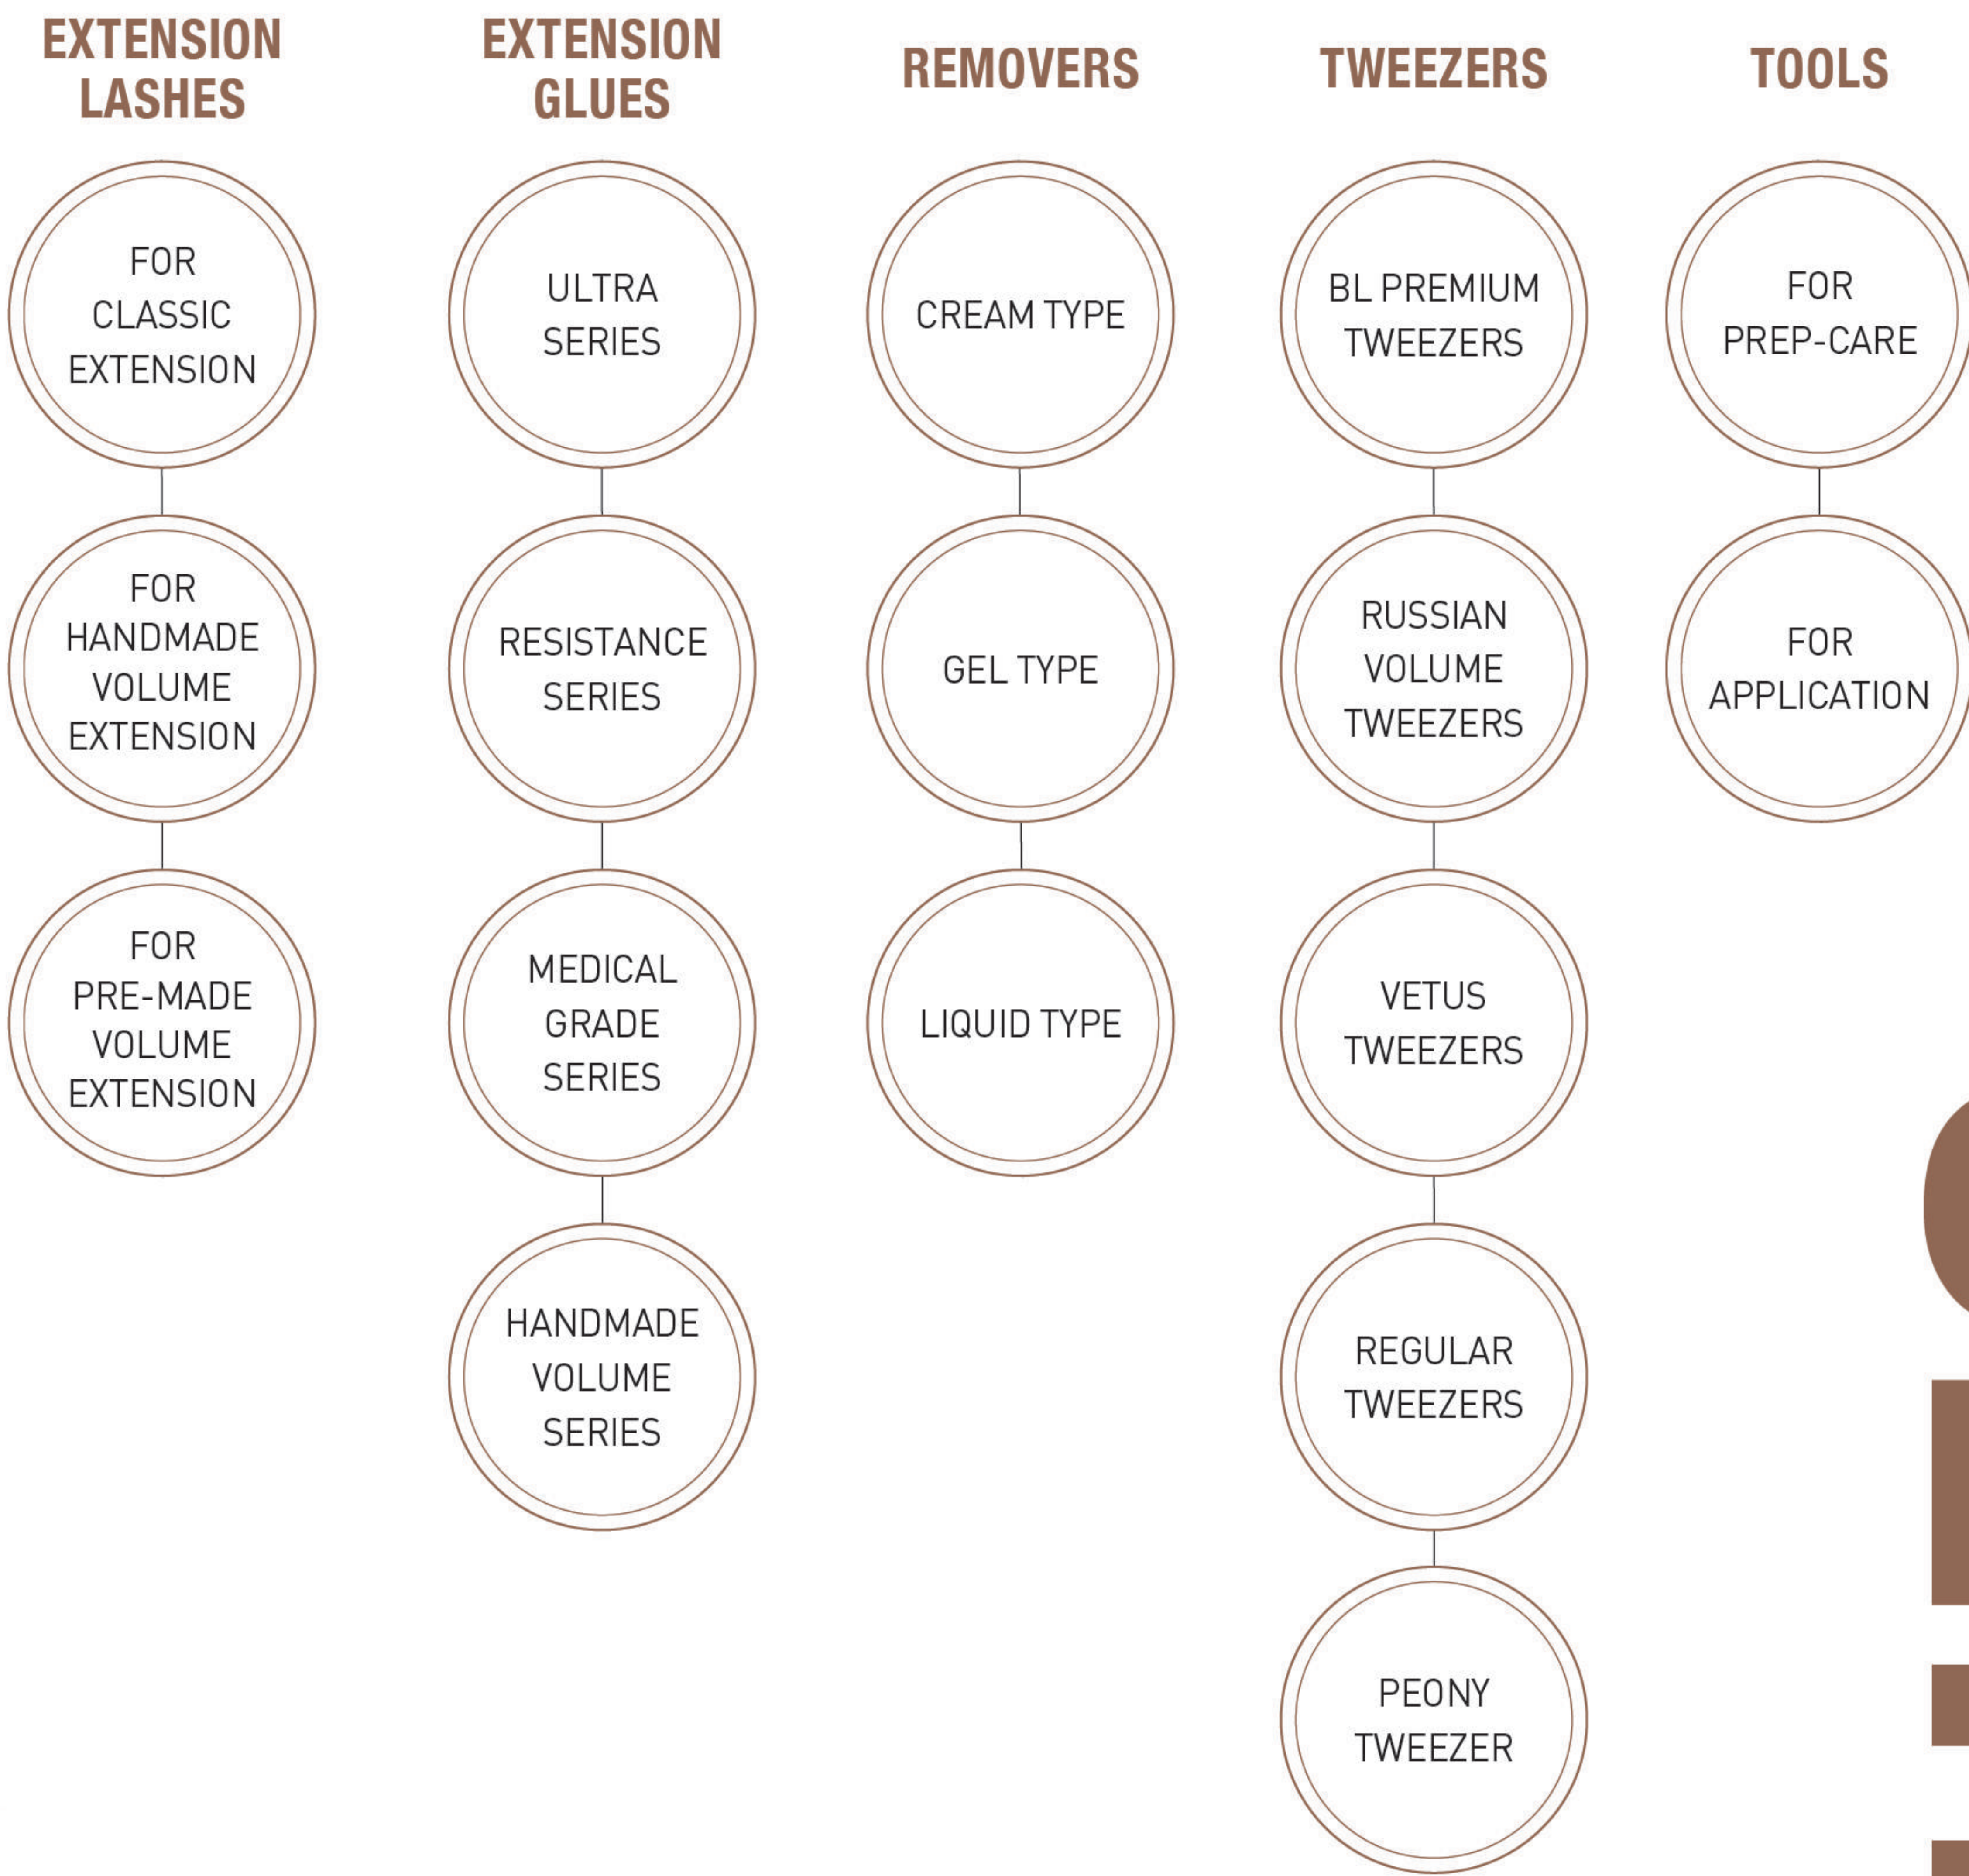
EXTENSION LASHES

FOR CLASSIC EXTENSION

FOR HANDMADE VOLUME EXTENSION

FOR PRE-MADE VOLUME EXTENSION

EXTENSION GLUES

ULTRA SERIES

RESISTANCE SERIES

MEDICAL GRADE SERIES

HANDMADE VOLUME SERIES

REMOVERS

CREAM TYPE

GEL TYPE

LIQUID TYPE

TWEEZERS

BL PREMIUM TWEEZERS

RUSSIAN VOLUME TWEEZERS

VETUS TWEEZERS

REGULAR TWEEZERS

PEONY TWEEZER

TOOLS

FOR PREP-CARE

FOR APPLICATION